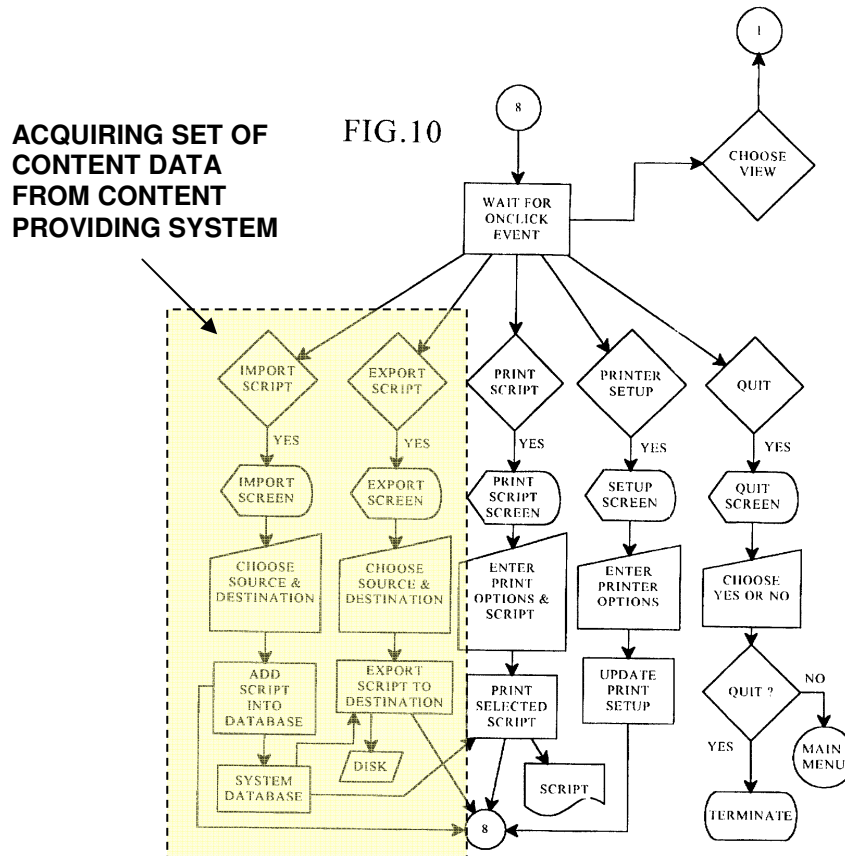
ACQUIRING SET OF CONTENT DATA FROM CONTENT PROVIDING SYSTEM

FIG.10

1

8

WAIT FOR ONCLICK EVENT

CHOOSE VIEW

IMPORT SCRIPT

YES

IMPORT SCREEN

CHOOSE SOURCE & DESTINATION

ADD SCRIPT INTO DATABASE

SYSTEM DATABASE

EXPORT SCRIPT

YES

EXPORT SCREEN

CHOOSE SOURCE & DESTINATION

EXPORT SCRIPT TO DESTINATION

DISK

PRINT SCRIPT

YES

PRINT SCRIPT SCREEN

ENTER PRINT OPTIONS & SCRIPT

PRINT SELECTED SCRIPT

SCRIPT

PRINTER SETUP

YES

SETUP SCREEN

ENTER PRINTER OPTIONS

UPDATE PRINT SETUP

QUIT

YES

QUIT SCREEN

CHOOSE YES OR NO

QUIT ?

NO

MAIN MENU

YES

TERMINATE

8